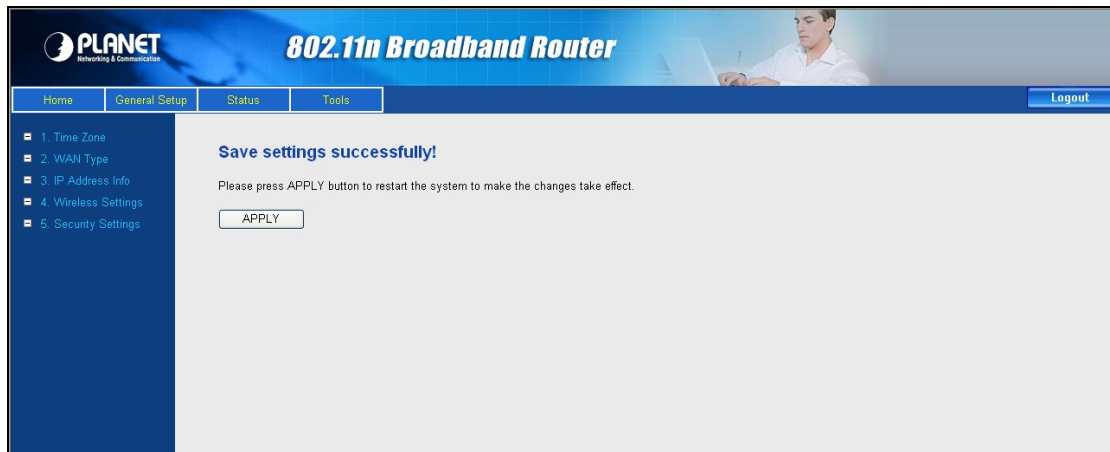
PLANET
Networking & Communication

802.11n Broadband Router

Home
General Setup
Status
Tools

Logout

1. Time Zone
2. WAN Type
3. IP Address Info
4. Wireless Settings
5. Security Settings

Save settings successfully!

Please press APPLY button to restart the system to make the changes take effect.

APPLY